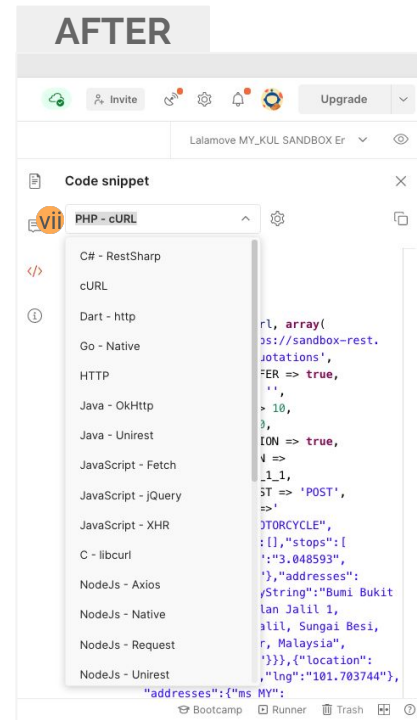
AFTER

Invite

Upgrade

Lalamove MY_KUL SANDBOX Er

Code snippet

vii

PHP - cURL

C# - RestSharp
cURL
Dart - http
Go - Native
HTTP
Java - OkHttp
Java - Unirest
JavaScript - Fetch
JavaScript - jQuery
JavaScript - XHR
C - libcurl
NodeJs - Axios
NodeJs - Native
NodeJs - Request
NodeJs - Unirest

rl, array(
ps://sandbox-rest.
uotations',
FER => true,
'',
> 10,
0,
ION => true,
N =>
_1_1,
ST => 'POST',
=>'
OTORCYCLE",
:[],"stops":[
":"3.048593",
"},"addresses":
yString":"Bumi Bukit
lan Jalil 1,
alil, Sungai Besi,
r, Malaysia",
"}}},{"location":
,"lng":"101.703744"},
"addresses":{"ms_MY":

Bootcamp
Runner
Trash